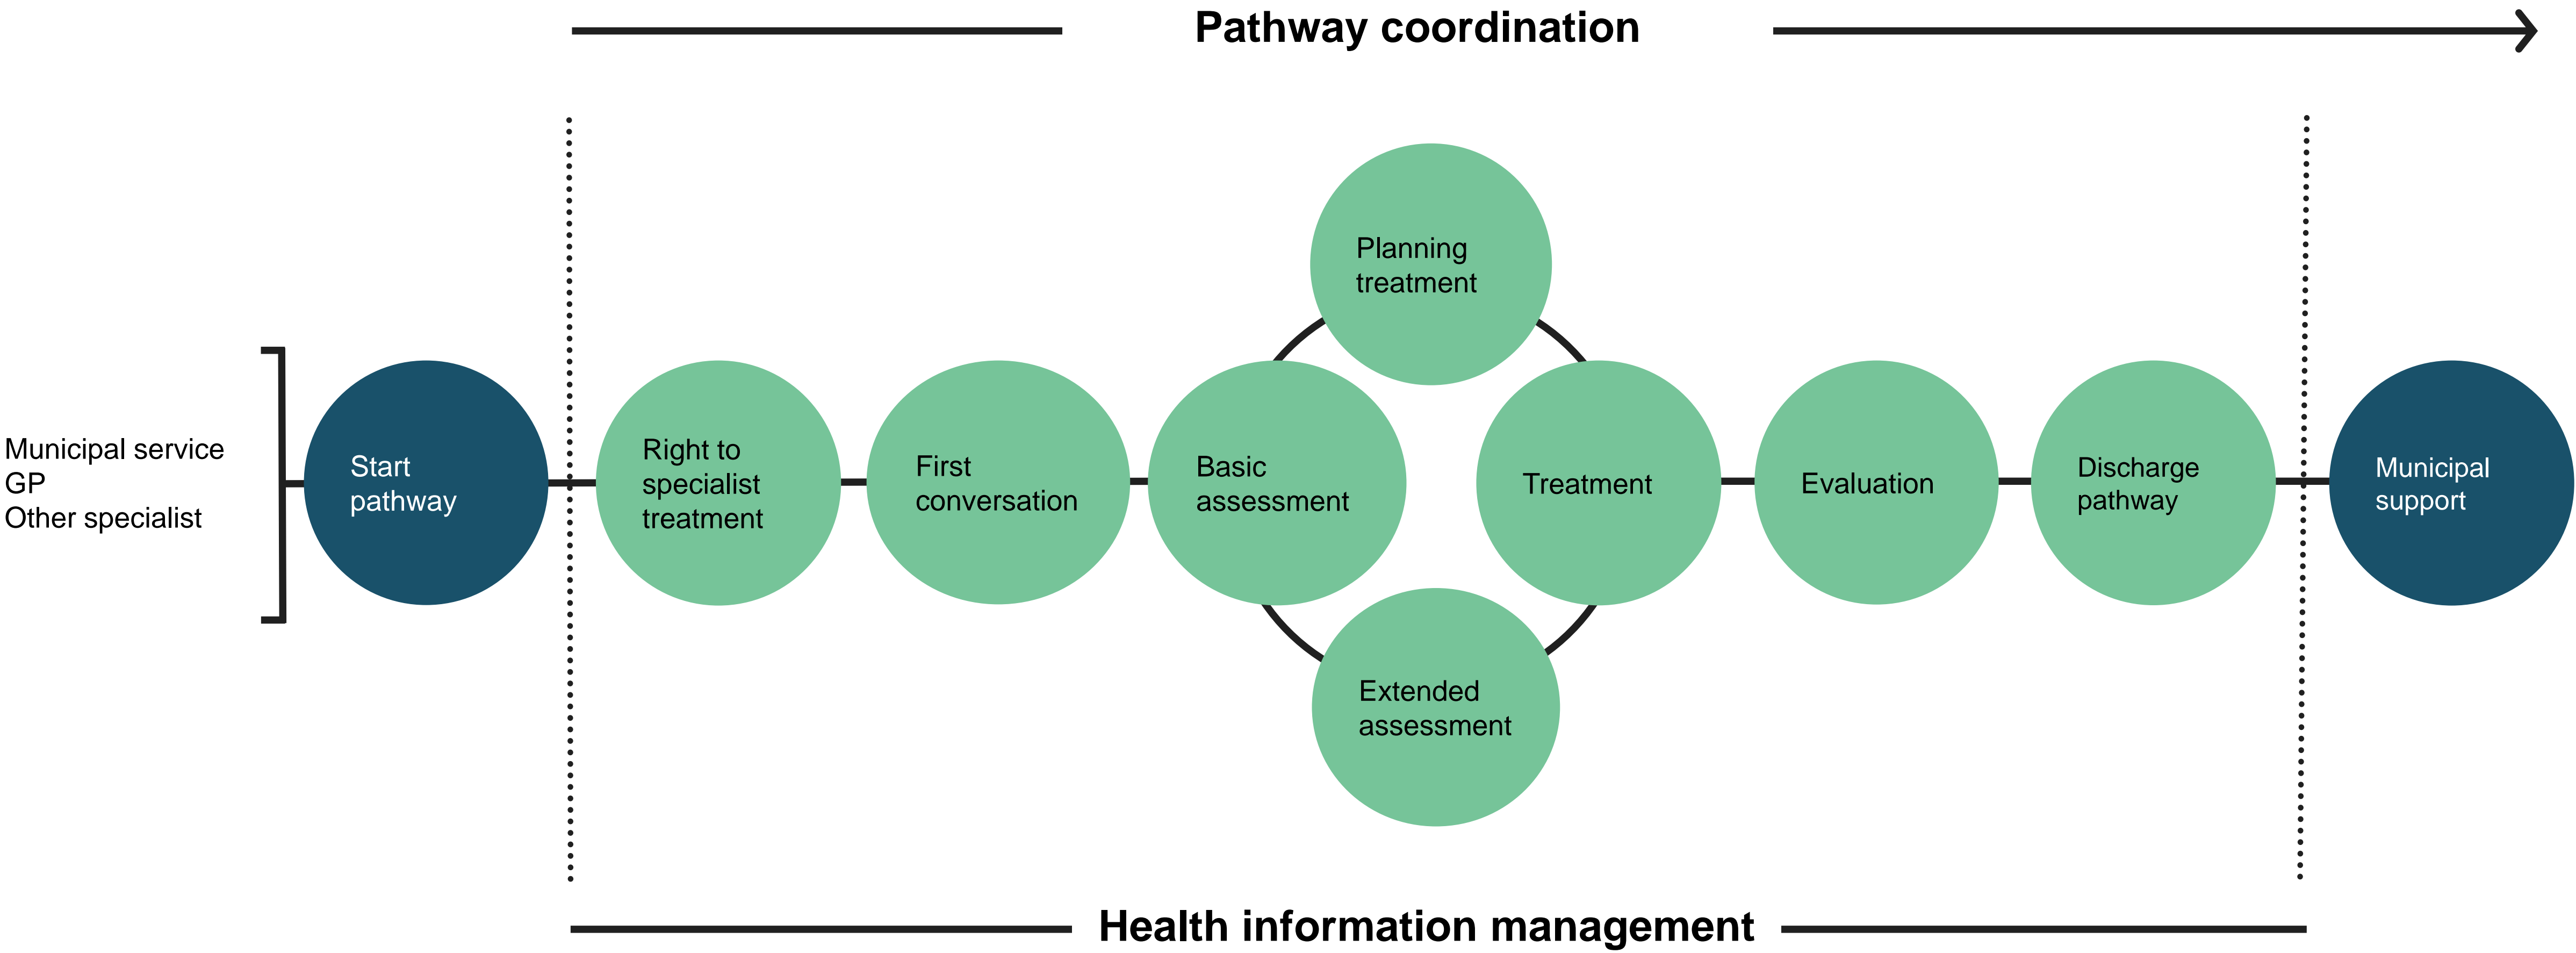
Pathway coordination

Municipal service
GP
Other specialist

Start pathway

Right to specialist treatment

First conversation

Planning treatment

Basic assessment

Treatment

Extended assessment

Evaluation

Discharge pathway

Municipal support

Health information management